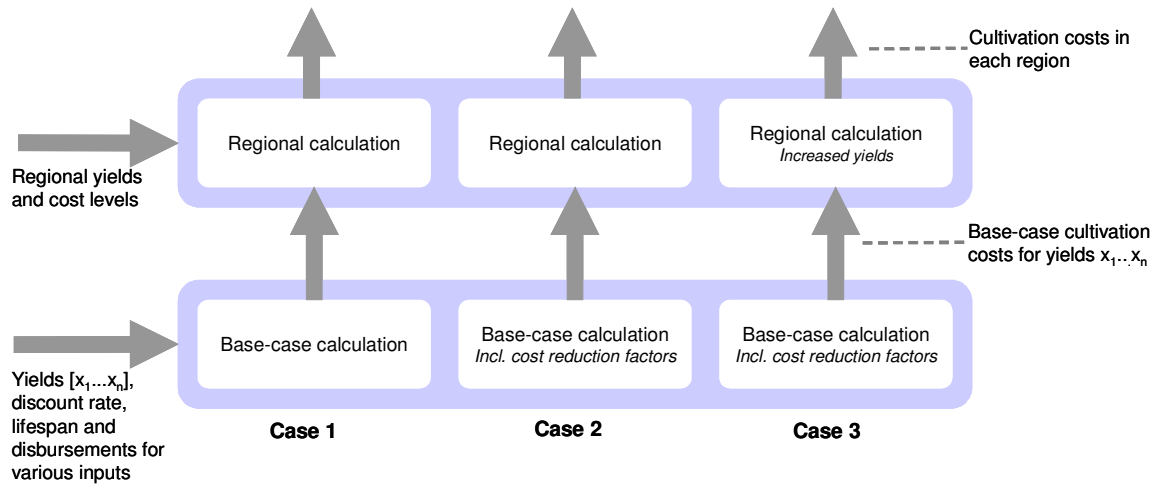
Cultivation costs in each region

Regional calculation

Regional calculation

Regional calculation
*Increased yields*

Regional yields and cost levels

Base-case cultivation costs for yields $x_1 .. x_n$

Base-case calculation

Base-case calculation
*Incl. cost reduction factors*

Base-case calculation
*Incl. cost reduction factors*

Yields $[x_1 ... x_n]$, discount rate, lifespan and disbursements for various inputs

**Case 1**

**Case 2**

**Case 3**